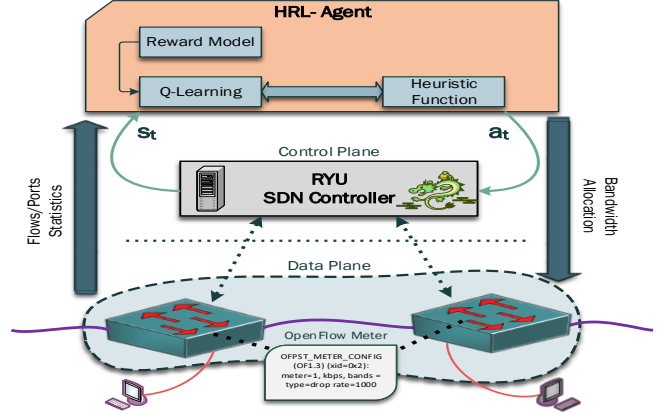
HRL- Agent

Reward Model

Q-Learning

Heuristic Function

$s_t$

$a_t$

Control Plane

RYU SDN Controller

Flows/Ports Statistics

Bandwidth Allocation

Data Plane

OpenFlow Meter

OFPST_METER_CONFIG (OF1.3) (xid=0x2): meter=1, kbps, bands = type=drop rate=1000